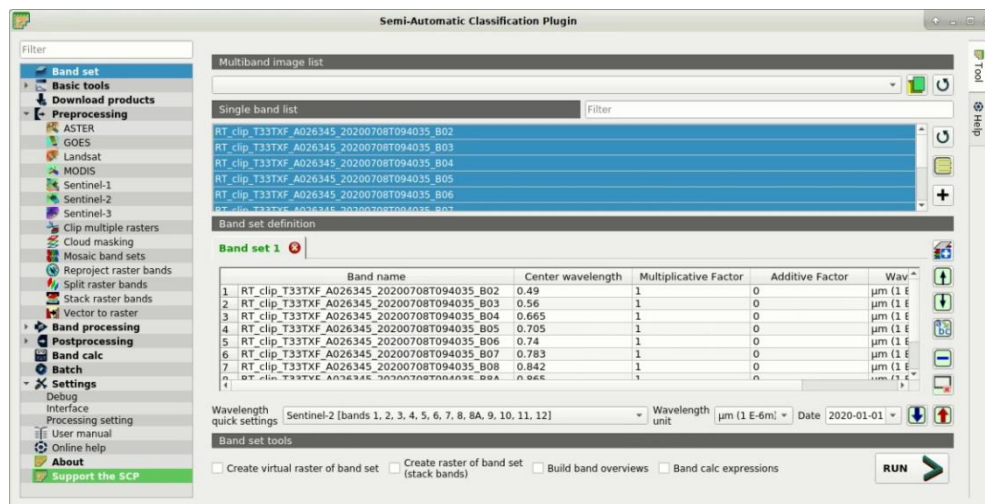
Semi-Automatic Classification Plugin

Filter

Band set
Basic tools
Download products
Preprocessing
ASTER
GOES
Landsat
MODIS
Sentinel-1
Sentinel-2
Sentinel-3
Clip multiple rasters
Cloud masking
Mosaic band sets
Reproject raster bands
Split raster bands
Stack raster bands
Vector to raster
Band processing
Postprocessing
Band calc
Batch
Settings
Debug
Interface
Processing setting
User manual
Online help
About
Support the SCP

Multiband image list

Single band list
Filter

RT_clip_T33TXF_A026345_20200708T094035_B02
RT_clip_T33TXF_A026345_20200708T094035_B03
RT_clip_T33TXF_A026345_20200708T094035_B04
RT_clip_T33TXF_A026345_20200708T094035_B05
RT_clip_T33TXF_A026345_20200708T094035_B06
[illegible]

Band set definition

Band set 1

| | Band name | Center wavelength | Multiplicative Factor | Additive Factor | Wav |
|---|---|---|---|---|---|
| 1 | RT_clip_T33TXF_A026345_20200708T094035_B02 | 0.49 | 1 | 0 | µm (1 E |
| 2 | RT_clip_T33TXF_A026345_20200708T094035_B03 | 0.56 | 1 | 0 | µm (1 E |
| 3 | RT_clip_T33TXF_A026345_20200708T094035_B04 | 0.665 | 1 | 0 | µm (1 E |
| 4 | RT_clip_T33TXF_A026345_20200708T094035_B05 | 0.705 | 1 | 0 | µm (1 E |
| 5 | RT_clip_T33TXF_A026345_20200708T094035_B06 | 0.74 | 1 | 0 | µm (1 E |
| 6 | RT_clip_T33TXF_A026345_20200708T094035_B07 | 0.783 | 1 | 0 | µm (1 E |
| 7 | RT_clip_T33TXF_A026345_20200708T094035_B08 | 0.842 | 1 | 0 | µm (1 E |
| 8 | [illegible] | 0.865 | 1 | 0 | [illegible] |

Wavelength quick settings
Sentinel-2 [bands 1, 2, 3, 4, 5, 6, 7, 8, 8A, 9, 10, 11, 12]
Wavelength unit
µm (1 E-6m)
Date
2020-01-01

Band set tools

Create virtual raster of band set
Create raster of band set (stack bands)
Build band overviews
Band calc expressions
RUN

Tool
Help